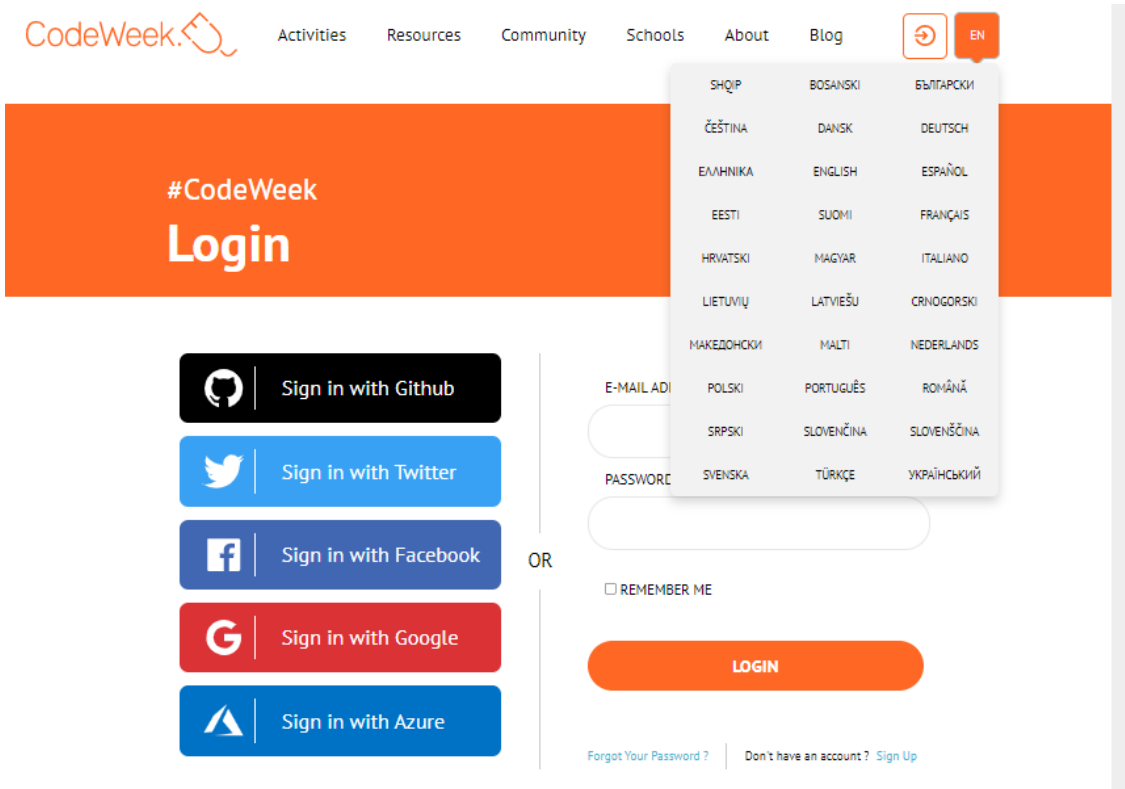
CodeWeek.

Activities Resources Community Schools About Blog

EN

| SHQIP | BOSANSKI | БЪЛГАРСКИ |
|---|---|---|
| ČEŠTINA | DANSK | DEUTSCH |
| ΕΛΛΗΝΙΚΑ | ENGLISH | ESPAÑOL |
| EESTI | SUOMI | FRANÇAIS |
| HRVATSKI | MAGYAR | ITALIANO |
| LIETUVIŲ | LATVIEŠU | CRNOGORSKI |
| МАКЕДОНСКИ | MALTI | NEDERLANDS |
| POLSKI | PORTUGUÊS | ROMÂNĂ |
| SRPSKI | SLOVENČINA | SLOVENŠČINA |
| SVENSKA | TÜRKÇE | УКРАЇНСЬКИЙ |

#CodeWeek
Login

Sign in with Github
Sign in with Twitter
Sign in with Facebook
Sign in with Google
Sign in with Azure

OR

E-MAIL AD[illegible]

PASSWORD

REMEMBER ME

LOGIN

Forgot Your Password ? Don't have an account ? Sign Up